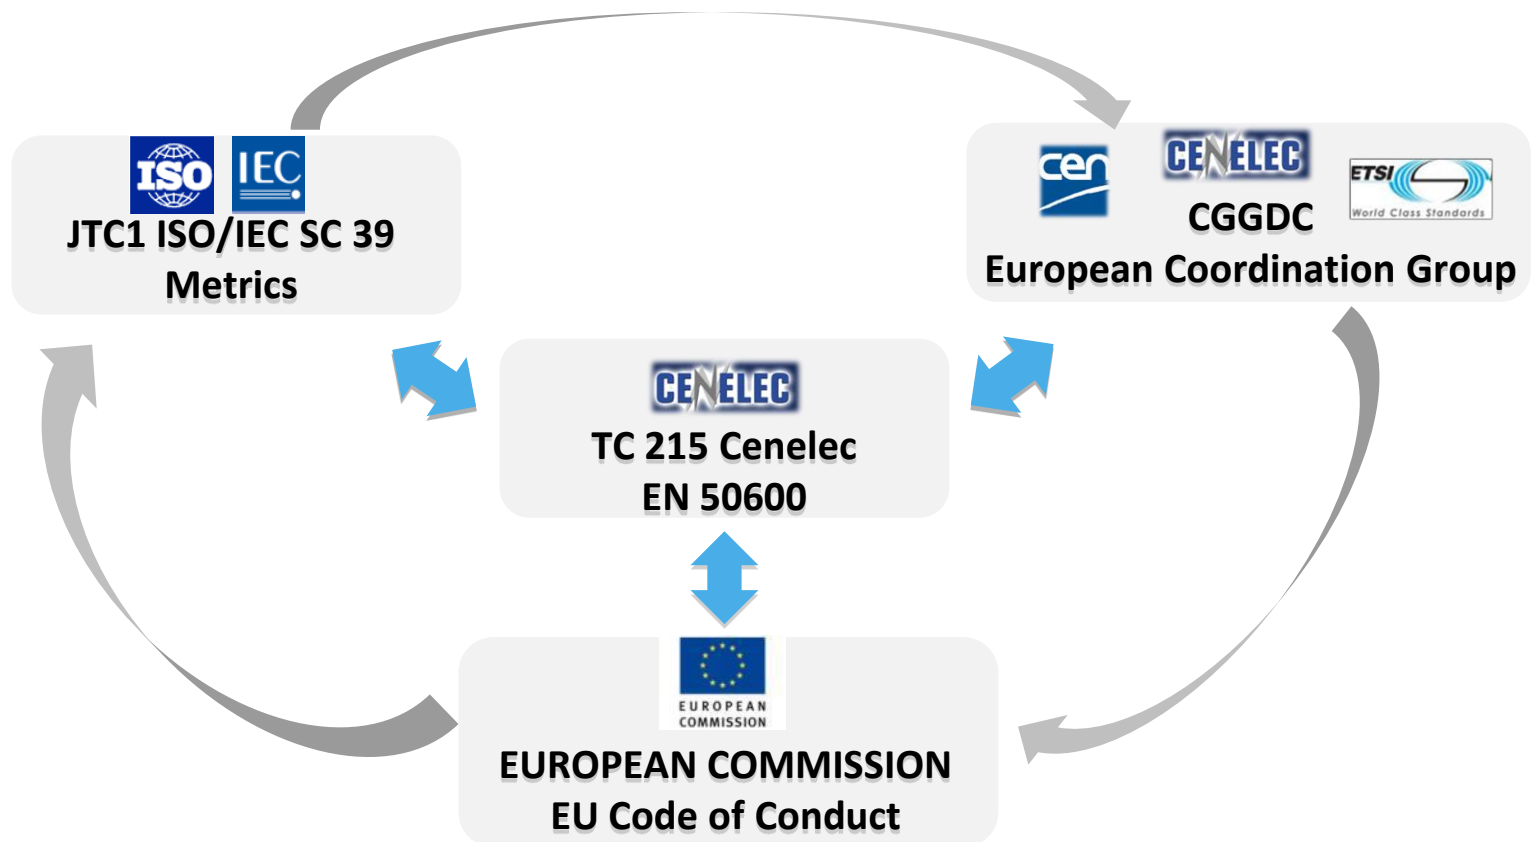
ISO IEC
JTC1 ISO/IEC SC 39
Metrics

cen CENELEC ETSI World Class Standards
CGGDC
European Coordination Group

CENELEC
TC 215 Cenelec
EN 50600

EUROPEAN COMMISSION
EUROPEAN COMMISSION
EU Code of Conduct